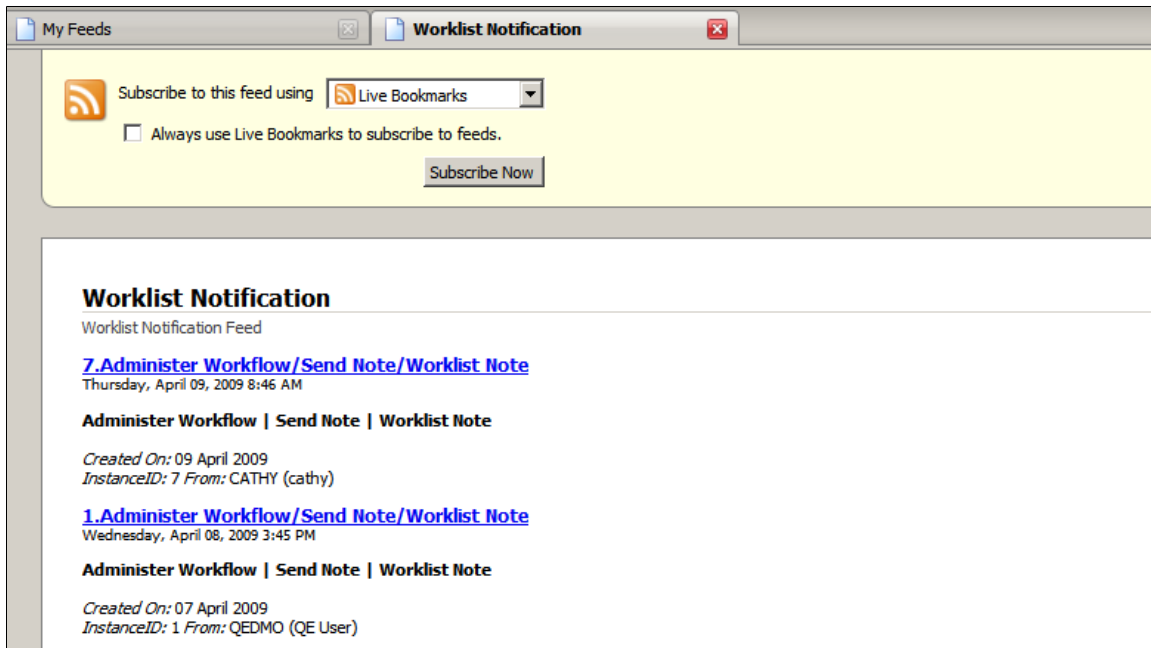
My Feeds

Worklist Notification

Subscribe to this feed using Live Bookmarks

Always use Live Bookmarks to subscribe to feeds.

Subscribe Now

Worklist Notification

Worklist Notification Feed

7.Administer Workflow/Send Note/Worklist Note

Thursday, April 09, 2009 8:46 AM

Administer Workflow | Send Note | Worklist Note

*Created On:* 09 April 2009
*InstanceID:* 7 *From:* CATHY (cathy)

1.Administer Workflow/Send Note/Worklist Note

Wednesday, April 08, 2009 3:45 PM

Administer Workflow | Send Note | Worklist Note

*Created On:* 07 April 2009
*InstanceID:* 1 *From:* QEDMO (QE User)